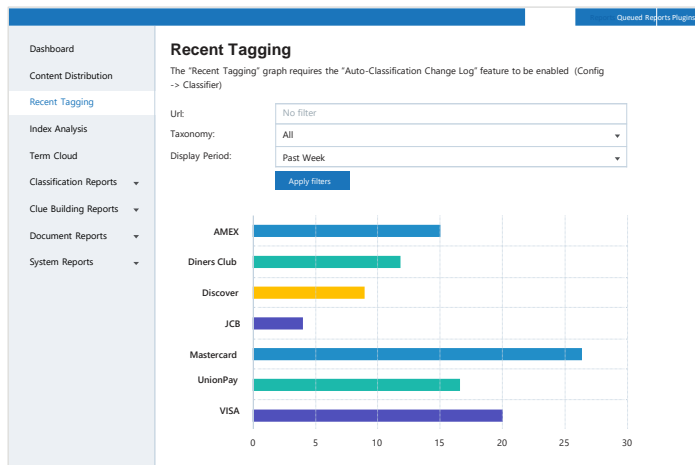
Queued Reports Plugins

Dashboard
Content Distribution
Recent Tagging
Index Analysis
Term Cloud
Classification Reports
Clue Building Reports
Document Reports
System Reports

Recent Tagging

The "Recent Tagging" graph requires the "Auto-Classification Change Log" feature to be enabled (Config -> Classifier)

Url: No filter
Taxonomy: All
Display Period: Past Week
Apply filters

AMEX
Diners Club
Discover
JCB
Mastercard
UnionPay
VISA

0 5 10 15 20 25 30